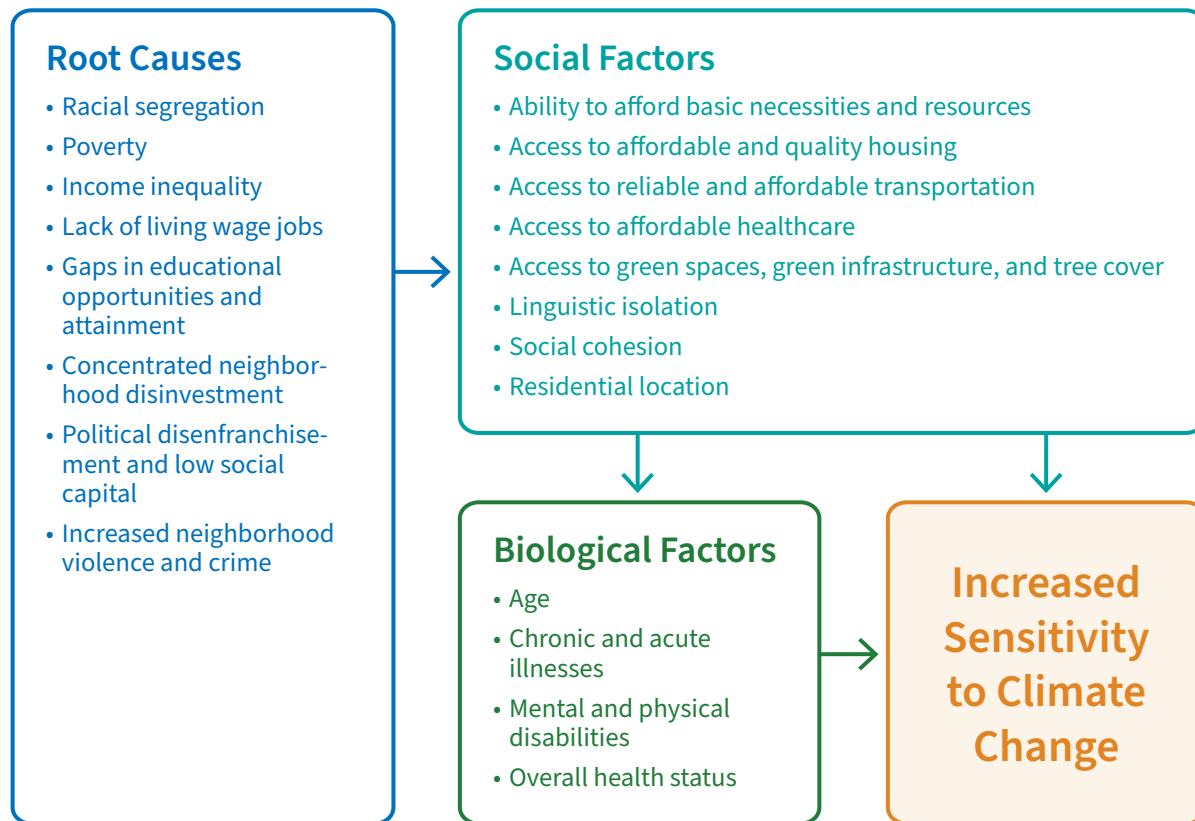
Root Causes
- Racial segregation
- Poverty
- Income inequality
- Lack of living wage jobs
- Gaps in educational opportunities and attainment
- Concentrated neighborhood disinvestment
- Political disenfranchisement and low social capital
- Increased neighborhood violence and crime

Social Factors
- Ability to afford basic necessities and resources
- Access to affordable and quality housing
- Access to reliable and affordable transportation
- Access to affordable healthcare
- Access to green spaces, green infrastructure, and tree cover
- Linguistic isolation
- Social cohesion
- Residential location

Biological Factors
- Age
- Chronic and acute illnesses
- Mental and physical disabilities
- Overall health status

Increased Sensitivity to Climate Change